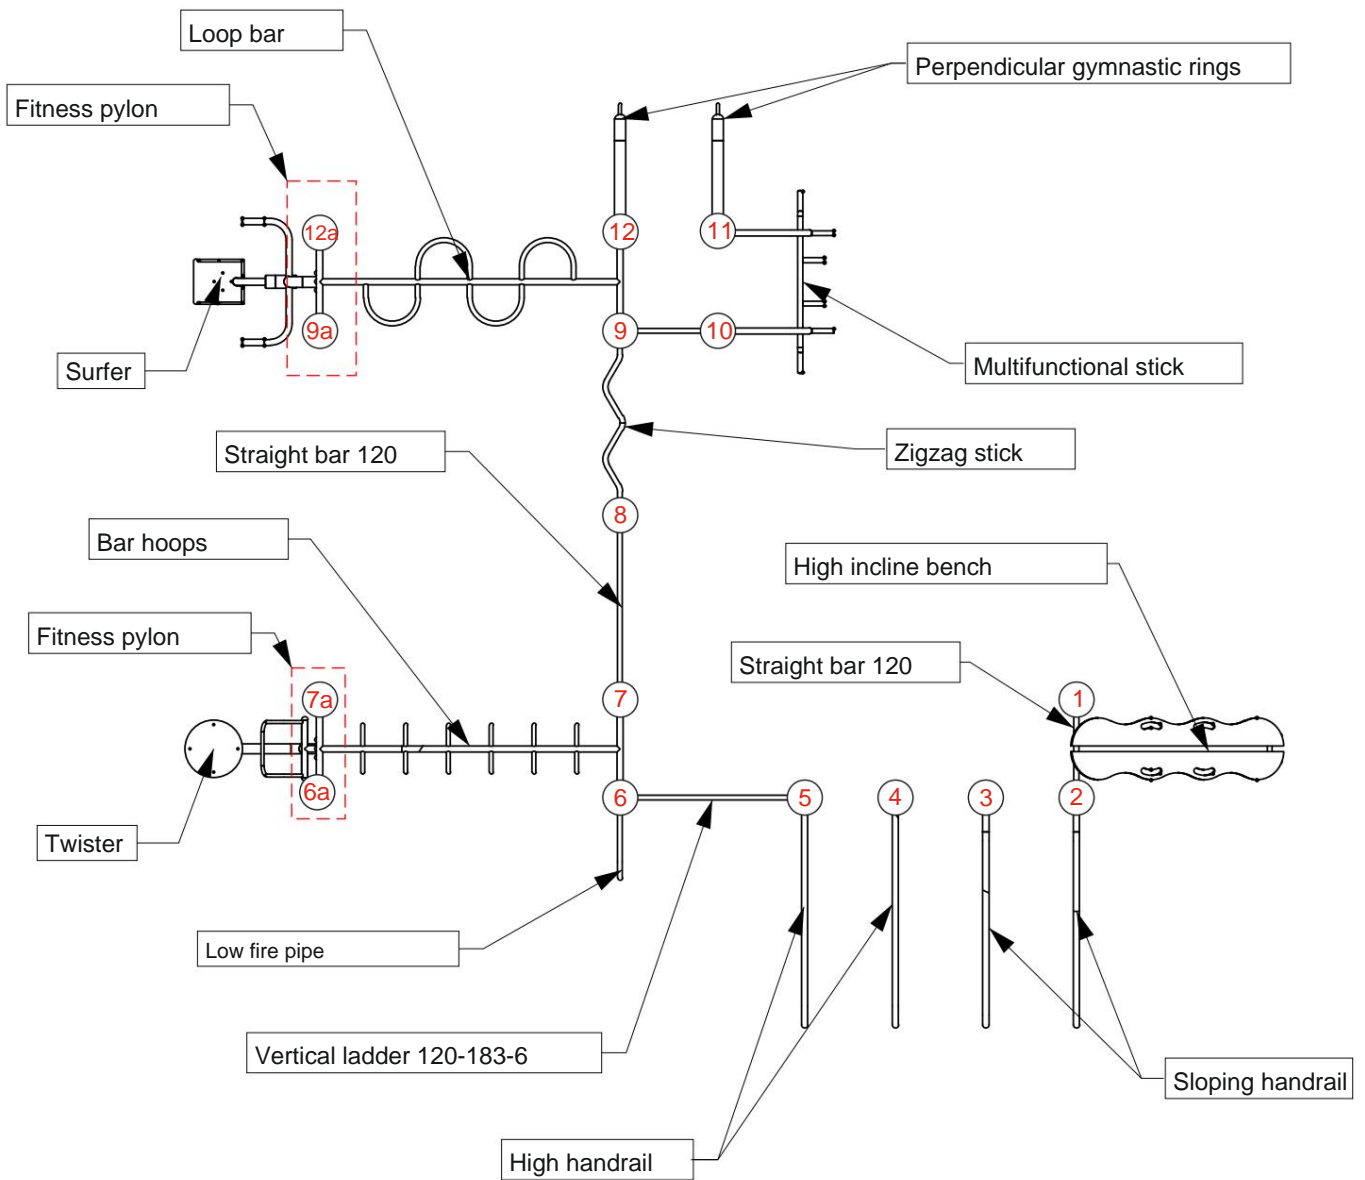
Loop bar

Perpendicular gymnastic rings

Fitness pylon

12a

12

11

9a

9

10

Surfer

Multifunctional stick

Straight bar 120

Zigzag stick

8

Bar hoops

High incline bench

Fitness pylon

Straight bar 120

7a

7

1

6a

6

5

4

3

2

Twister

Low fire pipe

Vertical ladder 120-183-6

Sloping handrail

High handrail